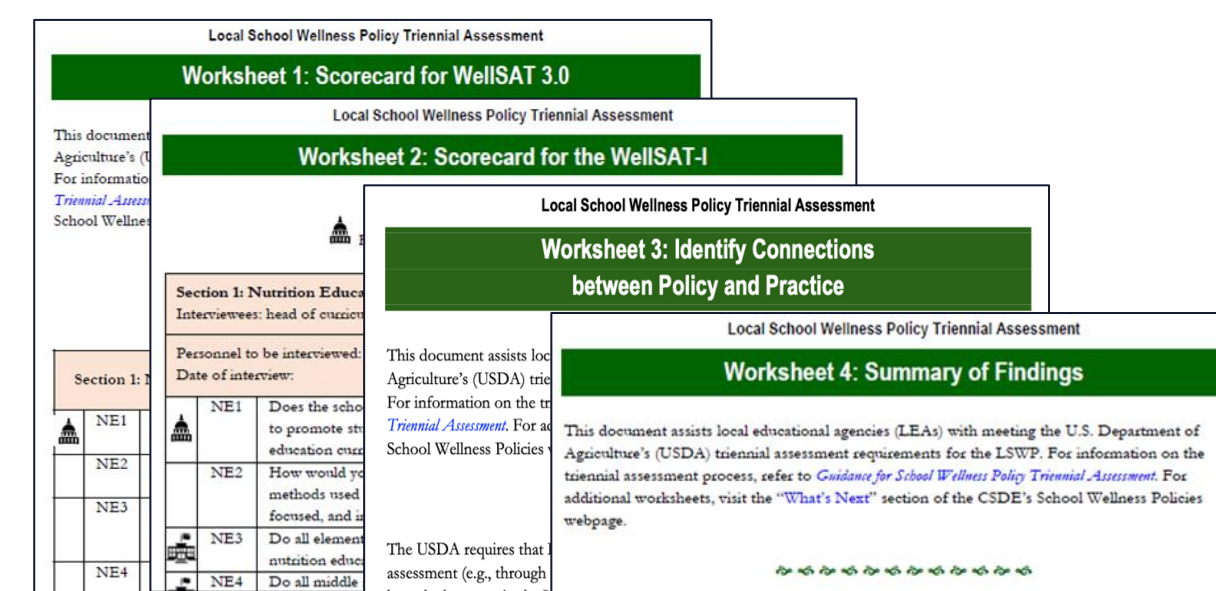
Local School Wellness Policy Triennial Assessment

Worksheet 1: Scorecard for WellSAT 3.0

This document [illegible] Agriculture's (U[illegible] For informatio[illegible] Triennial Assess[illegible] School Wellnes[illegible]

| Section 1: N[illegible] | |
|---|---|
| | NE1 |
| | NE2 |
| | NE3 |
| | NE4 |

Local School Wellness Policy Triennial Assessment

Worksheet 2: Scorecard for the WellSAT-I

Section 1: Nutrition Educa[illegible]
Interviewees: head of curricu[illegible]

Personnel to be interviewed: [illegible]
Date of interview:

| | NE1 | Does the scho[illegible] to promote stu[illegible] education curr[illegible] |
|---|---|---|
| | NE2 | How would yo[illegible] methods used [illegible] focused, and i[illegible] |
| | NE3 | Do all elemen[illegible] nutrition educ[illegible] |
| | NE4 | Do all middle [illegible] |

Local School Wellness Policy Triennial Assessment

Worksheet 3: Identify Connections between Policy and Practice

This document assists loc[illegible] Agriculture's (USDA) trie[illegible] For information on the tr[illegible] Triennial Assessment. For ad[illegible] School Wellness Policies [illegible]

The USDA requires that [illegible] assessment (e.g., through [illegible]

Local School Wellness Policy Triennial Assessment

Worksheet 4: Summary of Findings

This document assists local educational agencies (LEAs) with meeting the U.S. Department of Agriculture's (USDA) triennial assessment requirements for the LSWP. For information on the triennial assessment process, refer to Guidance for School Wellness Policy Triennial Assessment. For additional worksheets, visit the "What's Next" section of the CSDE's School Wellness Policies webpage.